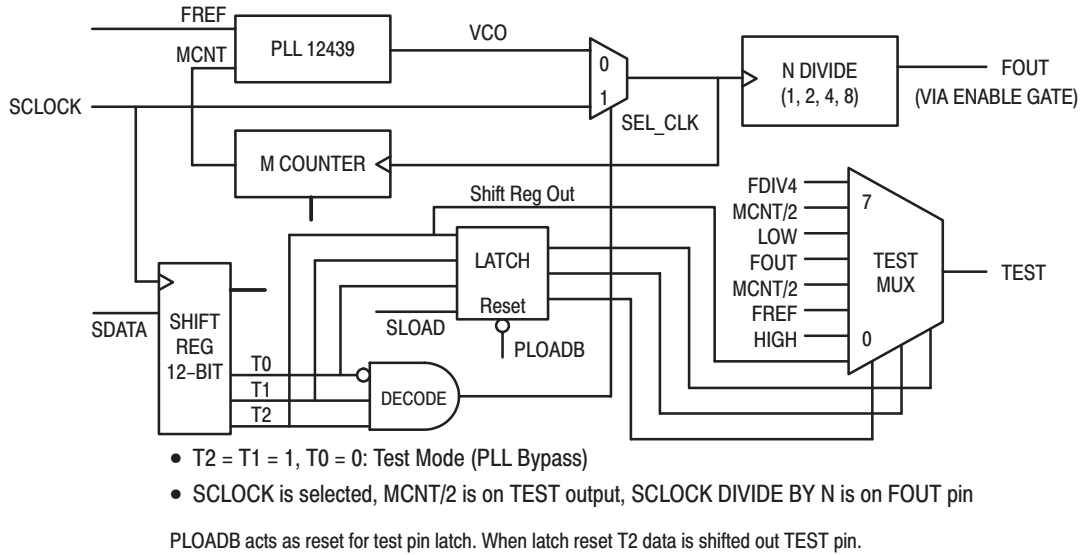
FREF

MCNT

PLL 12439

VCO

0

1

SEL_CLK

N DIVIDE (1, 2, 4, 8)

FOUT (VIA ENABLE GATE)

SCLOCK

M COUNTER

Shift Reg Out

FDIV4
MCNT/2
LOW
FOUT
MCNT/2
FREF
HIGH

7

0

TEST MUX

TEST

LATCH

Reset

SLOAD

PLOADB

SDATA

SHIFT REG 12–BIT

T0
T1
T2

DECODE

• T2 = T1 = 1, T0 = 0: Test Mode (PLL Bypass)

• SCLOCK is selected, MCNT/2 is on TEST output, SCLOCK DIVIDE BY N is on FOUT pin

PLOADB acts as reset for test pin latch. When latch reset T2 data is shifted out TEST pin.